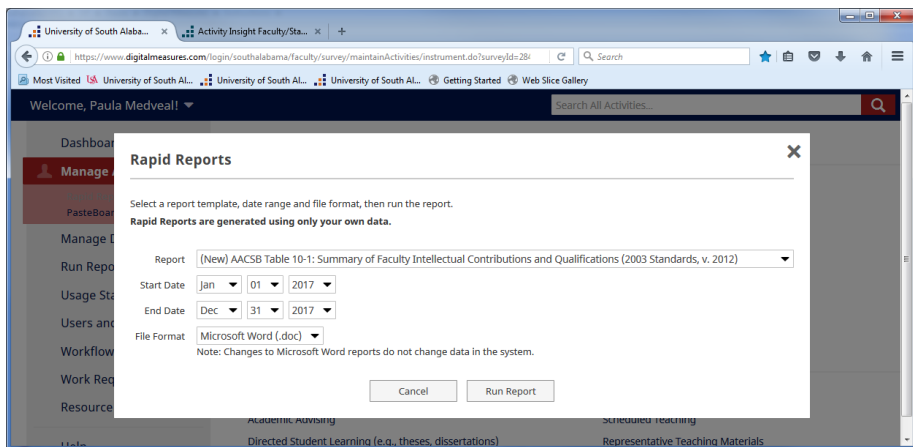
University of South Alaba... ×
Activity Insight Faculty/Sta... ×
+

https://www.digitalmeasures.com/login/southalabama/faculty/survey/maintainActivities/instrument.do?surveyId=28
Search

Most Visited
University of South Al...
University of South Al...
University of South Al...
Getting Started
Web Slice Gallery

Welcome, Paula Medveal!
Search All Activities...

Dashboa
Manage
PasteBoa
Manage D
Run Repo
Usage Sta
Users and
Workflow
Work Req
Resource
Help

Rapid Reports
×

Select a report template, date range and file format, then run the report.
**Rapid Reports are generated using only your own data.**

Report (New) AACSB Table 10-1: Summary of Faculty Intellectual Contributions and Qualifications (2003 Standards, v. 2012)
Start Date Jan 01 2017
End Date Dec 31 2017
File Format Microsoft Word (.doc)
Note: Changes to Microsoft Word reports do not change data in the system.

Cancel
Run Report

Academic Advising
Scheduled Teaching
Directed Student Learning (e.g., theses, dissertations)
Representative Teaching Materials